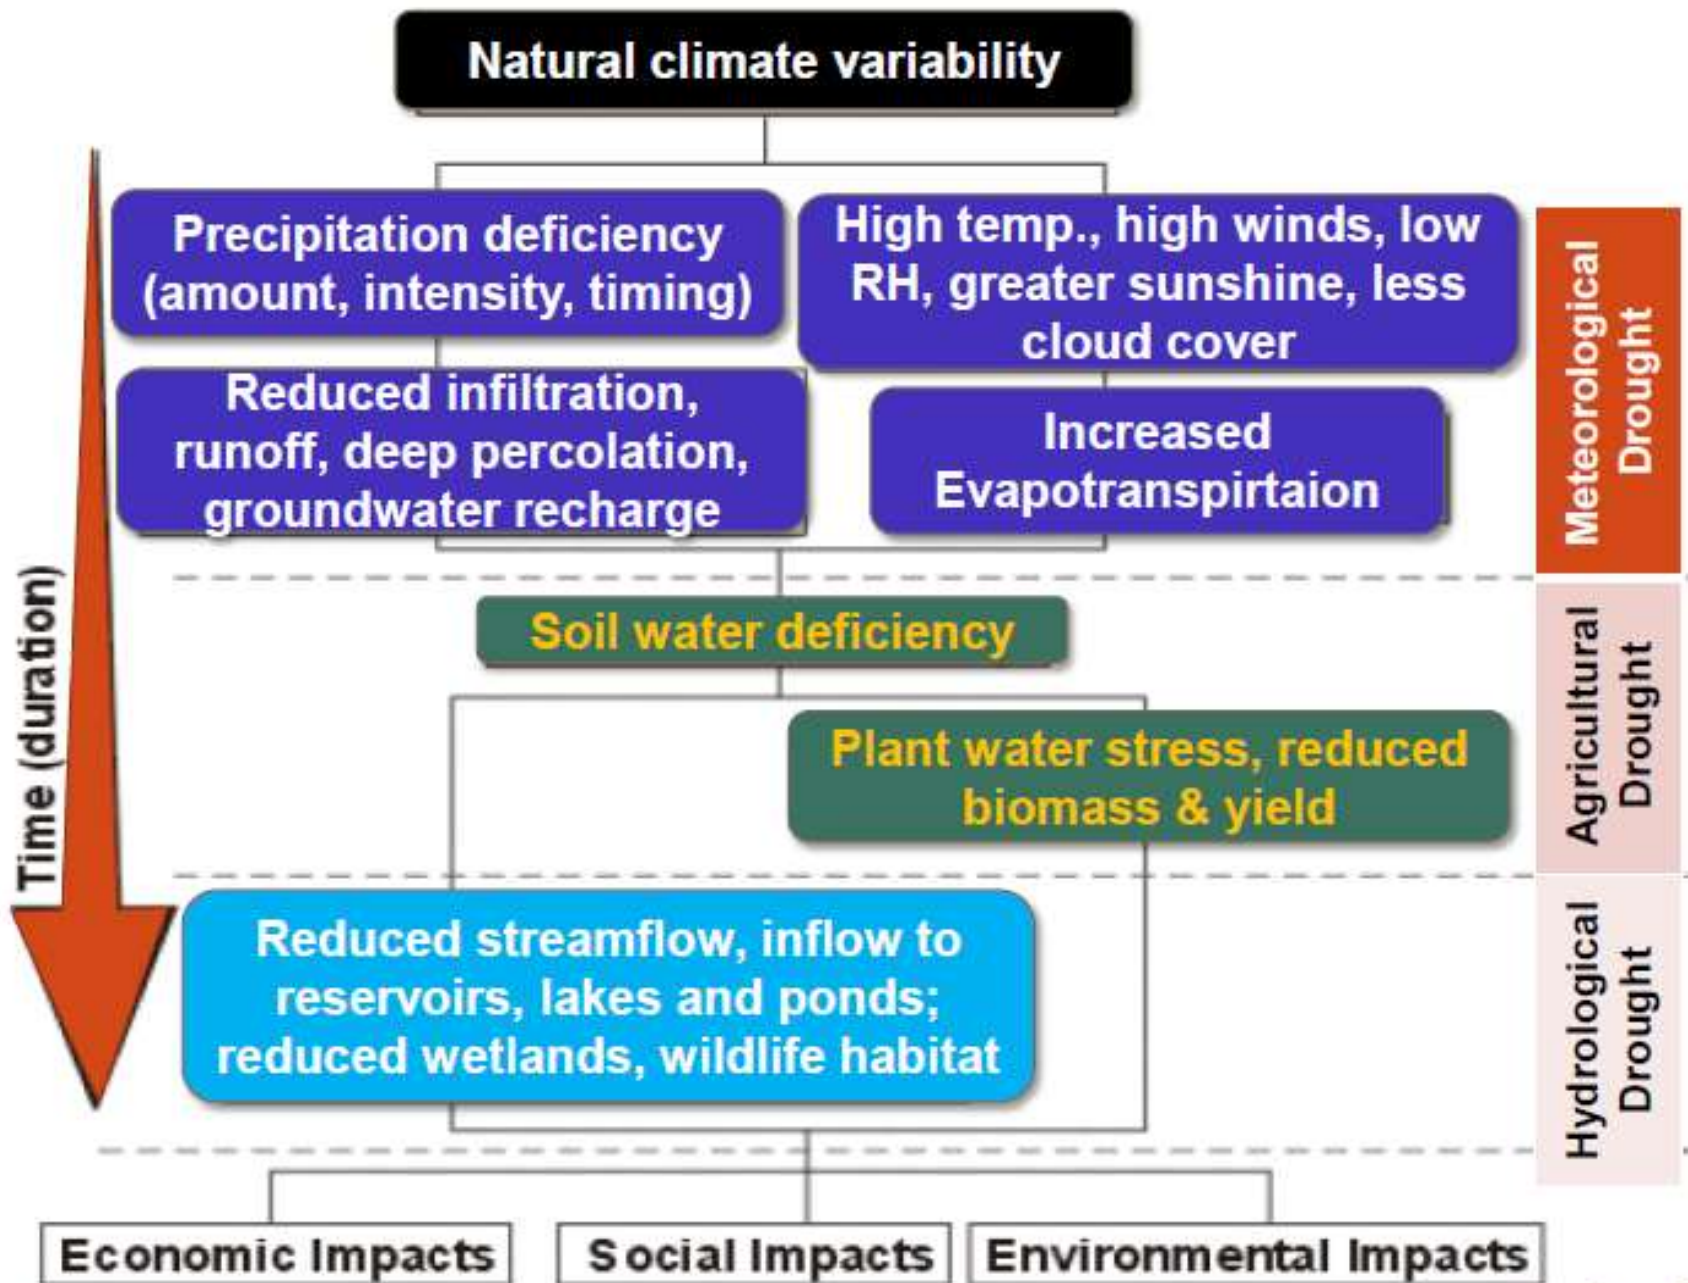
Natural climate variability

Time (duration)

Precipitation deficiency (amount, intensity, timing)

High temp., high winds, low RH, greater sunshine, less cloud cover

Reduced infiltration, runoff, deep percolation, groundwater recharge

Increased Evapotranspirtaion

Meteorological Drought

Soil water deficiency

Plant water stress, reduced biomass & yield

Agricultural Drought

Reduced streamflow, inflow to reservoirs, lakes and ponds; reduced wetlands, wildlife habitat

Hydrological Drought

Economic Impacts

Social Impacts

Environmental Impacts